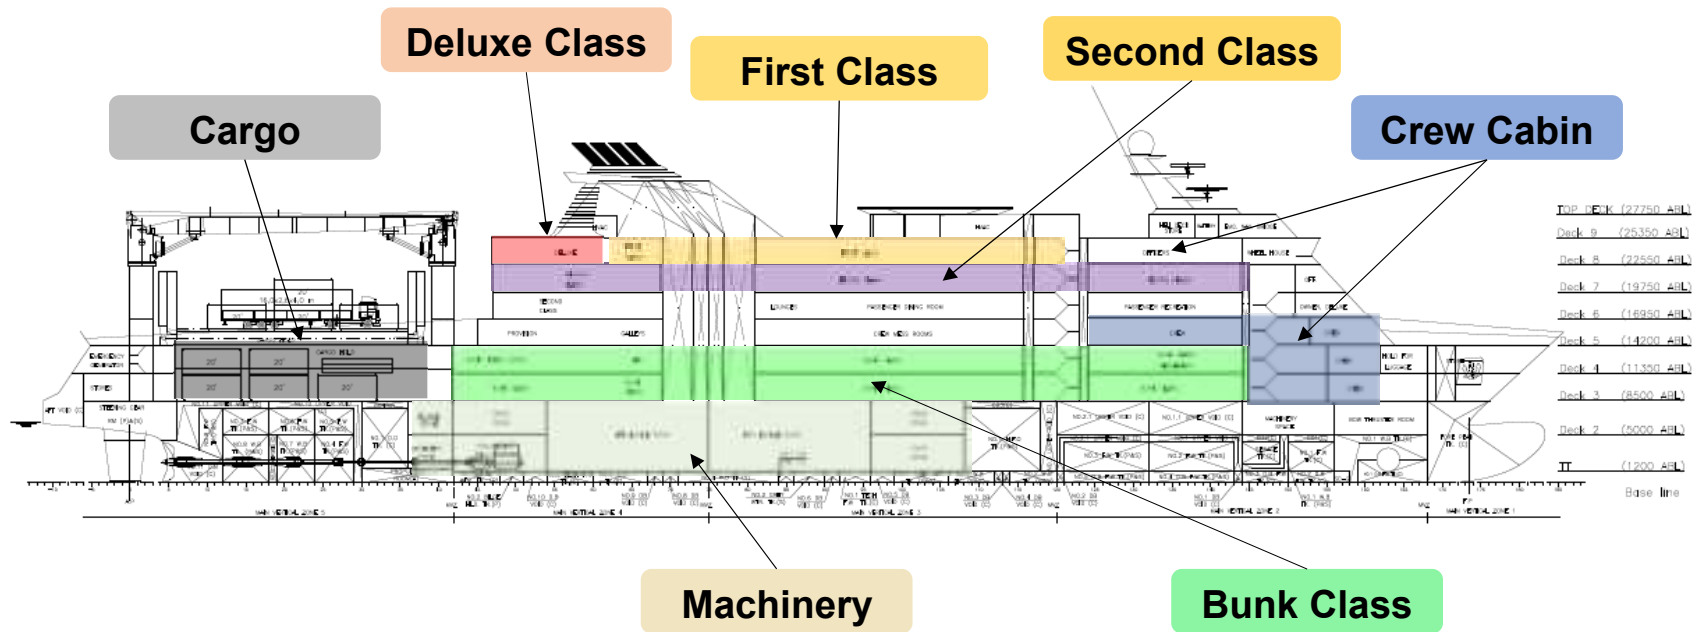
Deluxe Class

First Class

Second Class

Cargo

Crew Cabin

TOP DECK (27750 ABL)
Deck 9 (25350 ABL)
Deck 8 (22550 ABL)
Deck 7 (19750 ABL)
Deck 6 (16950 ABL)
Deck 5 (14200 ABL)
Deck 4 (11350 ABL)
Deck 3 (8500 ABL)
Deck 2 (5000 ABL)
TT (1200 ABL)
Base line

LOUNGES
PASSENGER DINING ROOM
CREW MESS ROOMS
PROVISION
GALLEYS
OFFICERS
WHEEL HOUSE
PASSENGER RECREATION
CARGO HOLD
20'
20'
20'
20'
20'
EMERGENCY GENERATOR
STORES
STEERING GEAR

Machinery

Bunk Class